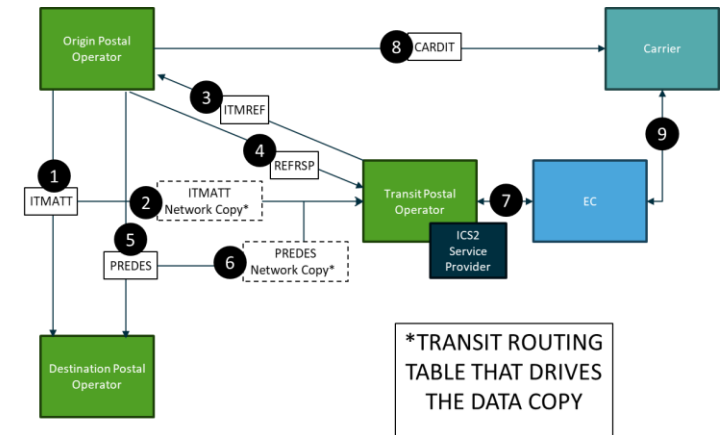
Origin Postal Operator

8 CARDIT

Carrier

3 ITMREF

4 REFRSP

9

1 ITMATT

2 ITMATT Network Copy*

Transit Postal Operator

7

EC

ICS2 Service Provider

5 PREDES

6 PREDES Network Copy*

Destination Postal Operator

*TRANSIT ROUTING TABLE THAT DRIVES THE DATA COPY